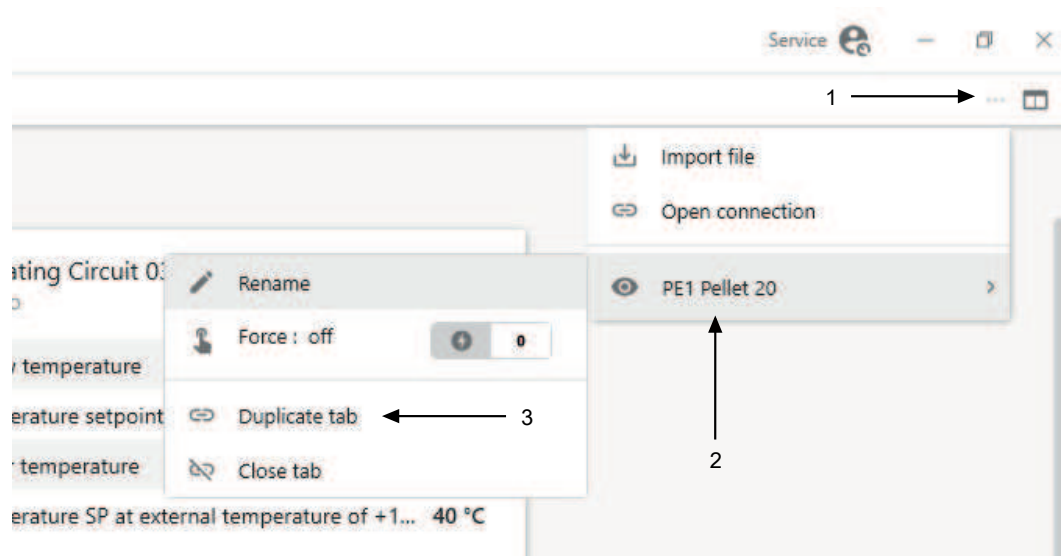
Service

1

Import file

Open connection

PE1 Pellet 20

2

ating Circuit 03

Rename

Force : off

0

temperature

erature setpoint

Duplicate tab

3

temperature

Close tab

erature SP at external temperature of +1... 40 °C